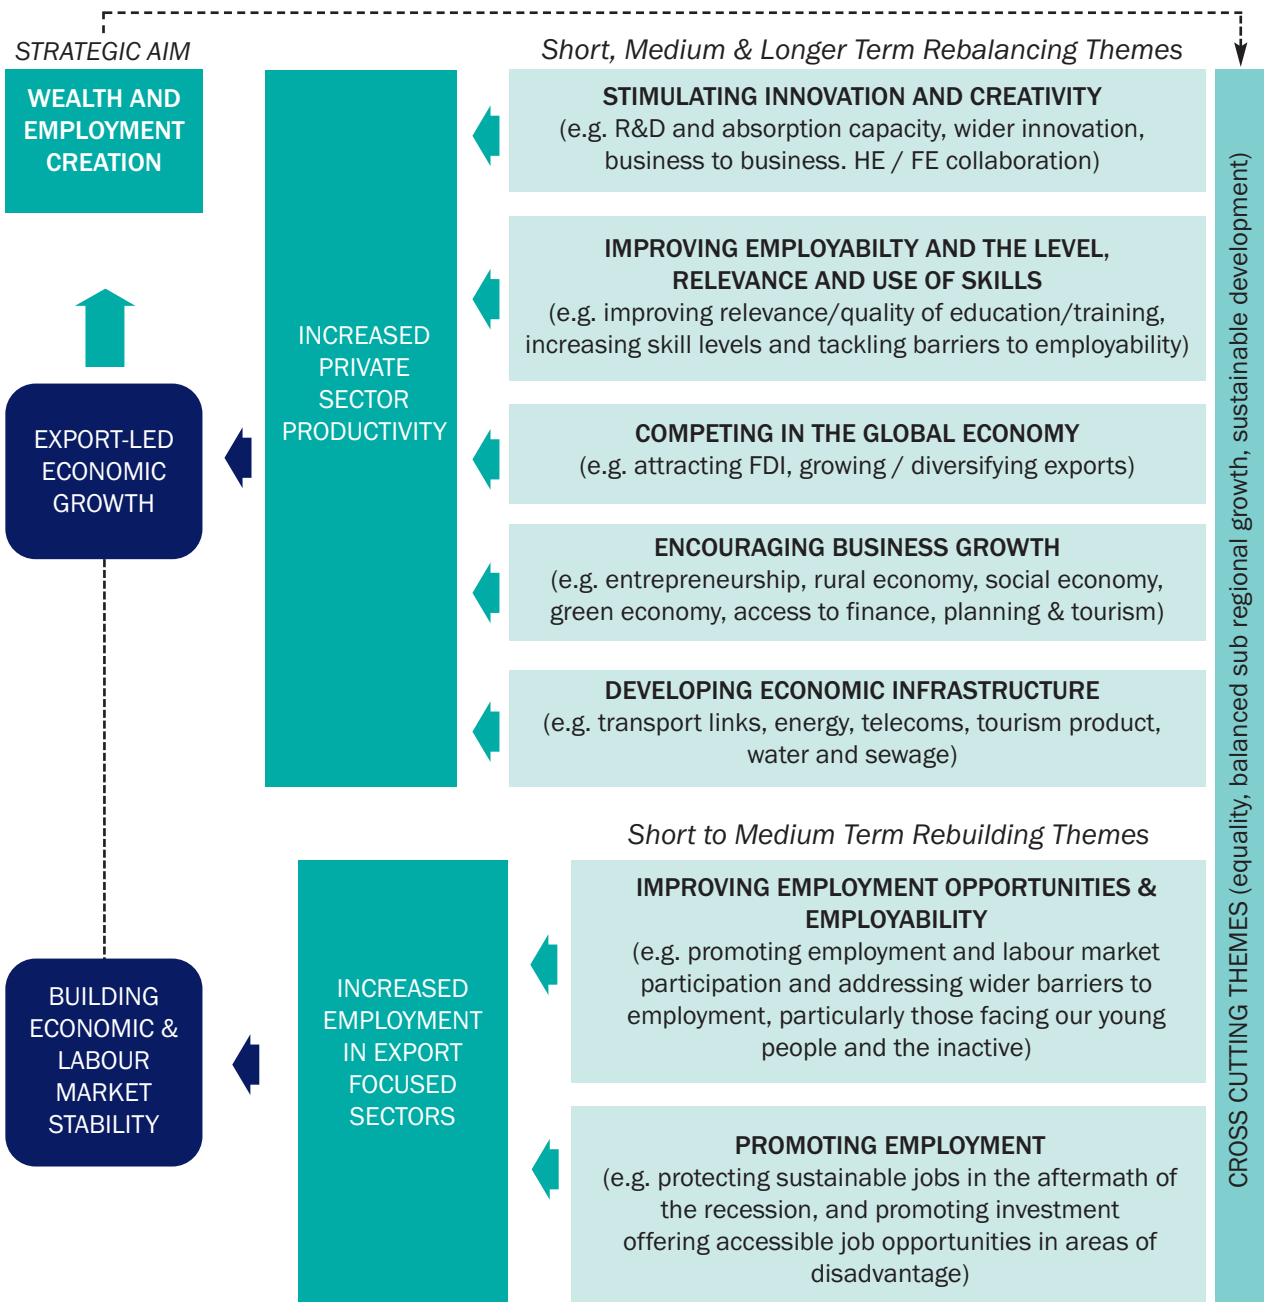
STRATEGIC AIM

Short, Medium & Longer Term Rebalancing Themes

WEALTH AND EMPLOYMENT CREATION

INCREASED PRIVATE SECTOR PRODUCTIVITY

STIMULATING INNOVATION AND CREATIVITY
(e.g. R&D and absorption capacity, wider innovation, business to business. HE / FE collaboration)

IMPROVING EMPLOYABILTY AND THE LEVEL, RELEVANCE AND USE OF SKILLS
(e.g. improving relevance/quality of education/training, increasing skill levels and tackling barriers to employability)

EXPORT-LED ECONOMIC GROWTH

COMPETING IN THE GLOBAL ECONOMY
(e.g. attracting FDI, growing / diversifying exports)

ENCOURAGING BUSINESS GROWTH
(e.g. entrepreneurship, rural economy, social economy, green economy, access to finance, planning & tourism)

DEVELOPING ECONOMIC INFRASTRUCTURE
(e.g. transport links, energy, telecoms, tourism product, water and sewage)

Short to Medium Term Rebuilding Themes

INCREASED EMPLOYMENT IN EXPORT FOCUSED SECTORS

IMPROVING EMPLOYMENT OPPORTUNITIES & EMPLOYABILITY
(e.g. promoting employment and labour market participation and addressing wider barriers to employment, particularly those facing our young people and the inactive)

BUILDING ECONOMIC & LABOUR MARKET STABILITY

PROMOTING EMPLOYMENT
(e.g. protecting sustainable jobs in the aftermath of the recession, and promoting investment offering accessible job opportunities in areas of disadvantage)

CROSS CUTTING THEMES (equality, balanced sub regional growth, sustainable development)